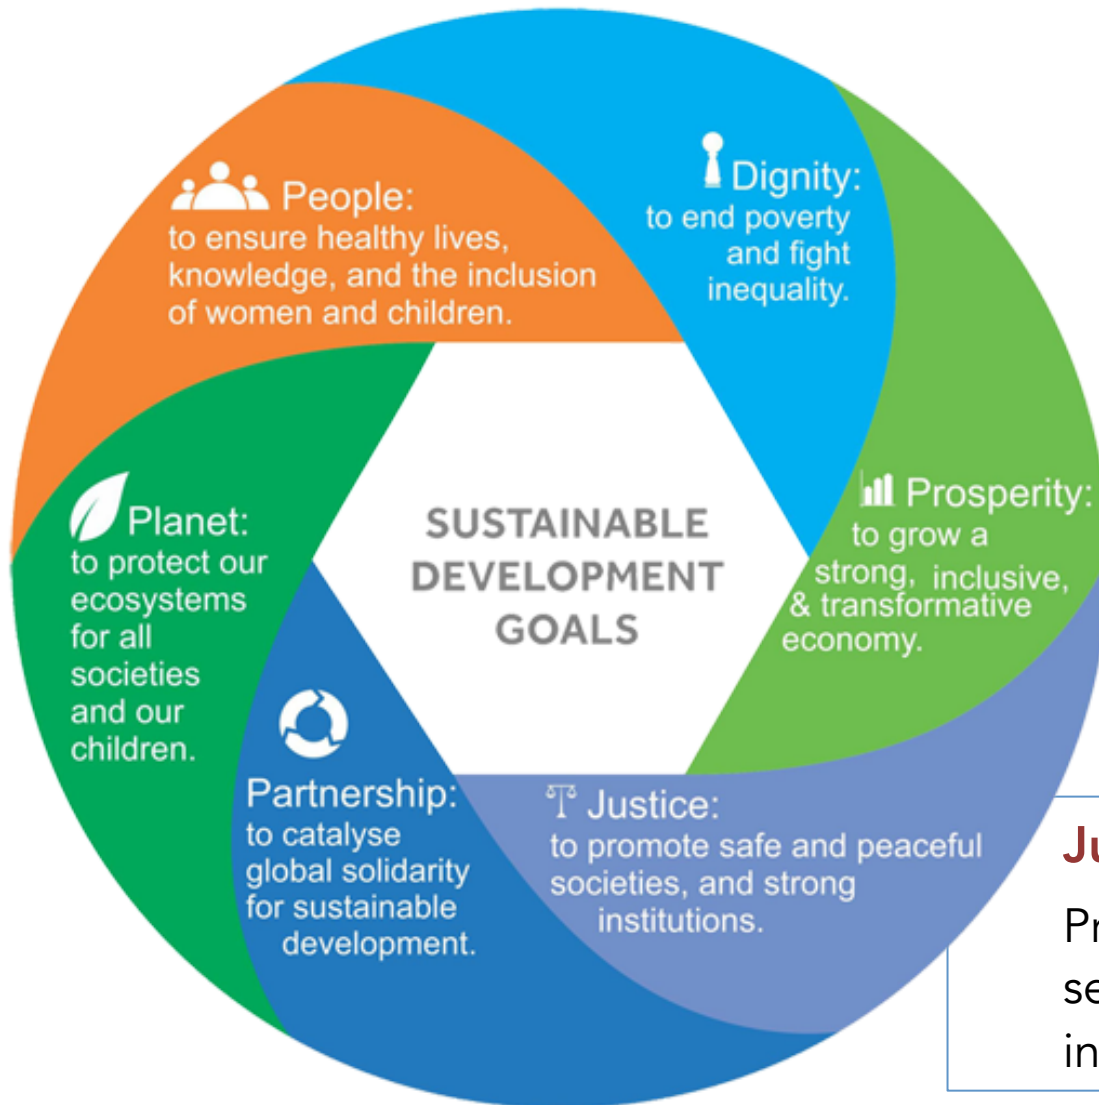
People:
to ensure healthy lives, knowledge, and the inclusion of women and children.

Dignity:
to end poverty and fight inequality.

Prosperity:
to grow a strong, inclusive, & transformative economy.

Justice:
to promote safe and peaceful societies, and strong institutions.

Partnership:
to catalyse global solidarity for sustainable development.

Planet:
to protect our ecosystems for all societies and our children.

SUSTAINABLE DEVELOPMENT GOALS

Ju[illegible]
Pr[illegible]
se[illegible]
in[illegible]